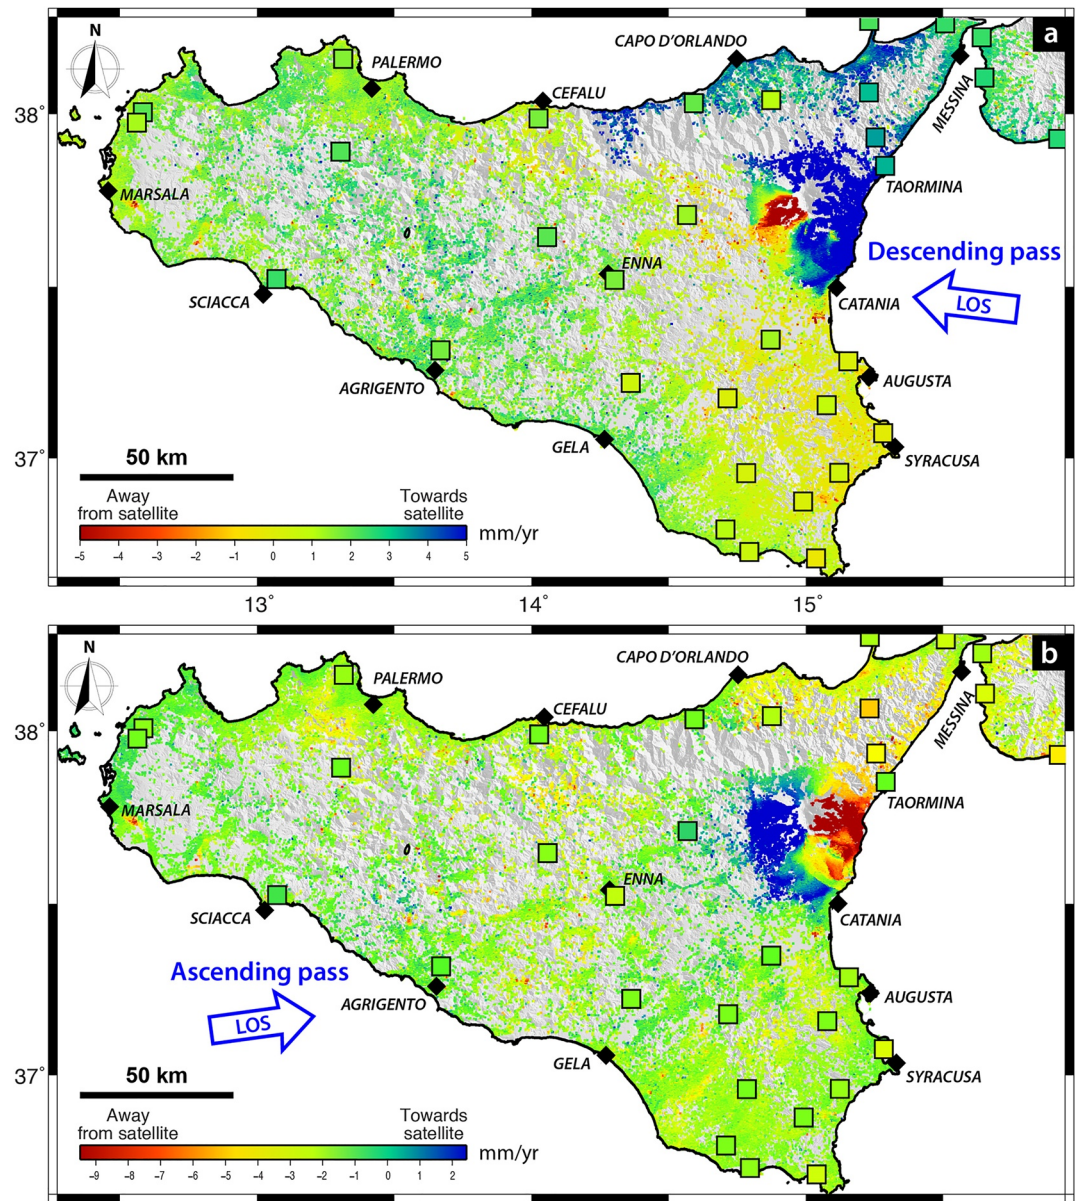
a

N

38°

37°

PALERMO

CAPO D'ORLANDO

CEFALU

MESSINA

MARSALA

TAORMINA

Descending pass

ENNA

SCIACCA

CATANIA

LOS

AGRIGENTO

AUGUSTA

50 km

GELA

SYRACUSA

Away from satellite

Towards satellite

mm/yr

-5 -4 -3 -2 -1 0 1 2 3 4 5

13° 14° 15°

b

N

38°

37°

PALERMO

CAPO D'ORLANDO

CEFALU

MESSINA

MARSALA

TAORMINA

ENNA

SCIACCA

CATANIA

Ascending pass

AGRIGENTO

AUGUSTA

LOS

50 km

GELA

SYRACUSA

Away from satellite

Towards satellite

mm/yr

-9 -8 -7 -6 -5 -4 -3 -2 -1 0 1 2